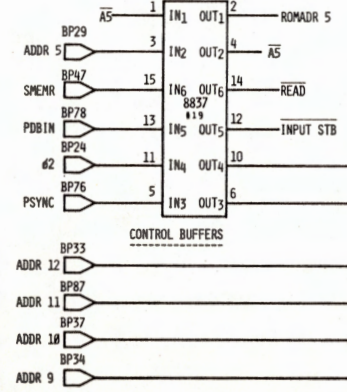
$\overline{A5}$ 1 IN1 OUT1 2 ROMADR 5

BP29
ADDR 5 3 IN2 OUT2 4 $\overline{A5}$

BP47
SMEMR 15 IN6 OUT6 14 $\overline{READ}$

8837
#19

BP78
PDBIN 13 IN5 OUT5 12 $\overline{INPUT\ STB}$

BP24
ø2 11 IN4 OUT4 10

BP76
PSYNC 5 IN3 OUT3 6

CONTROL BUFFERS

BP33
ADDR 12

BP87
ADDR 11

BP37
ADDR 1Ø

BP34
ADDR 9